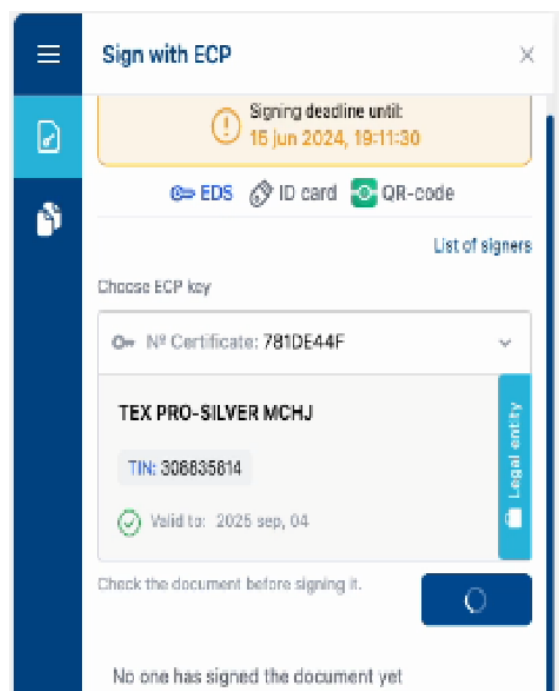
Sign with ECP

Signing deadline until:
15 jun 2024, 19:11:30

EDS ID card QR-code

List of signers

Choose ECP key

№ Certificate: 781DE44F

TEX PRO-SILVER MCHJ

TIN: 306635614

Valid to: 2025 sep, 04

Legal entity

Check the document before signing it.

No one has signed the document yet